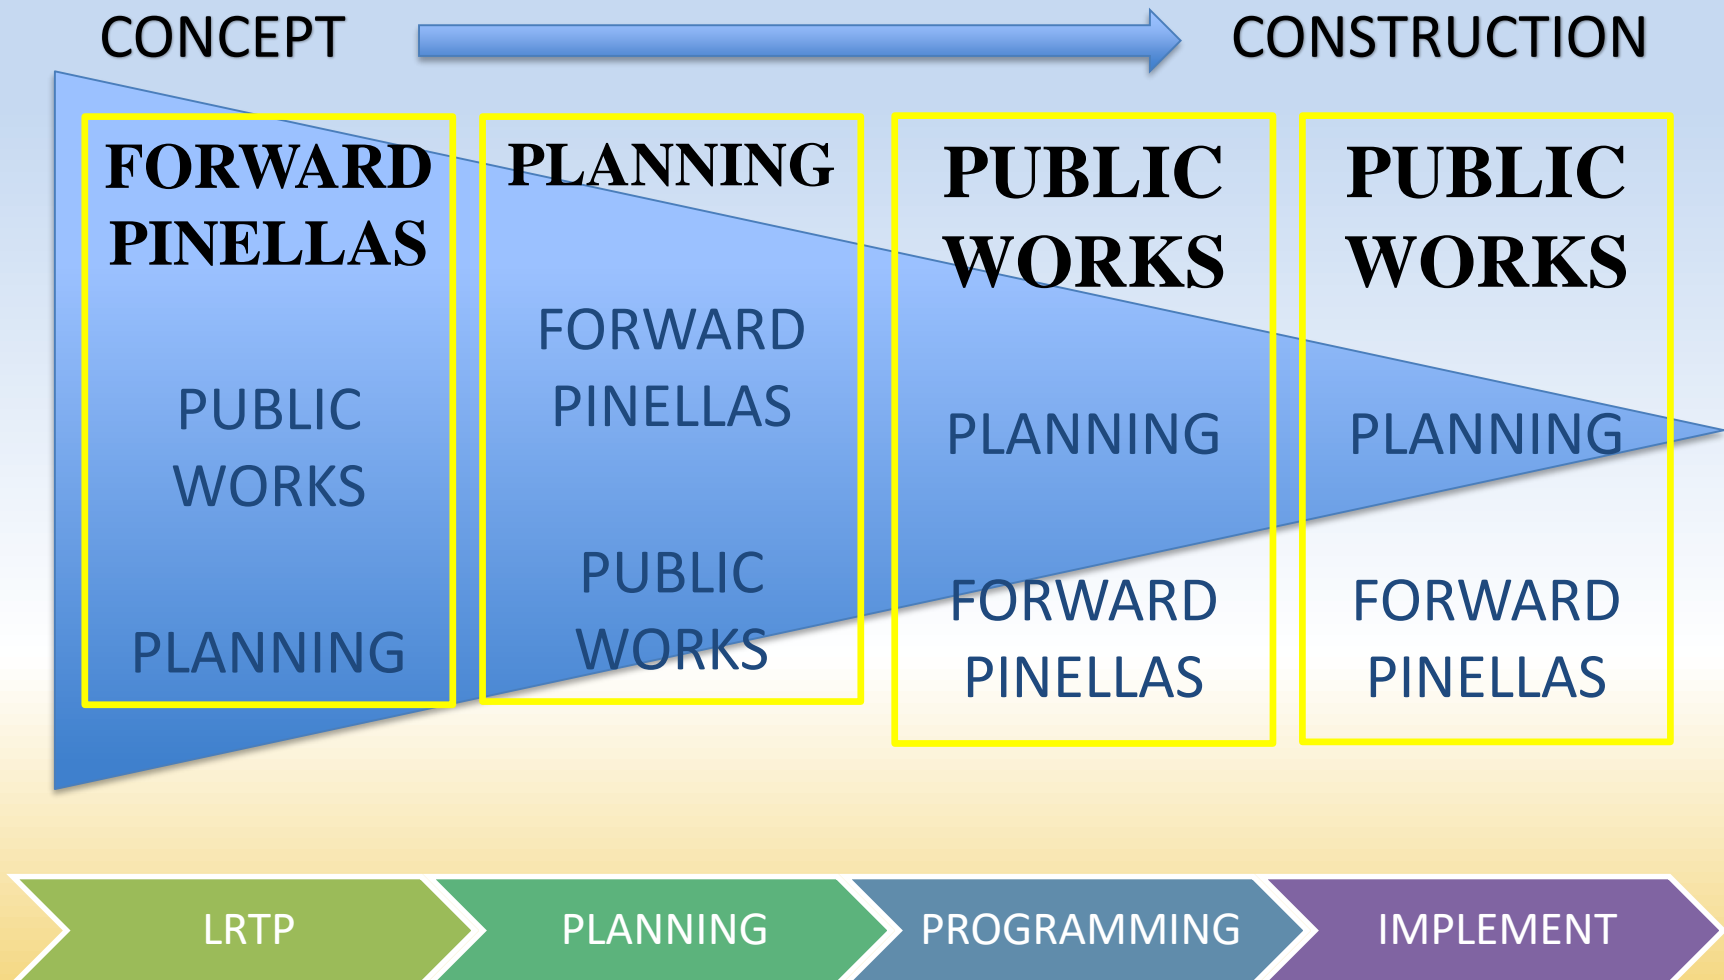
CONCEPT

CONSTRUCTION

FORWARD PINELLAS

PUBLIC WORKS

PLANNING

PLANNING

FORWARD PINELLAS

PUBLIC WORKS

PUBLIC WORKS

PLANNING

FORWARD PINELLAS

PUBLIC WORKS

PLANNING

FORWARD PINELLAS

LRTP

PLANNING

PROGRAMMING

IMPLEMENT